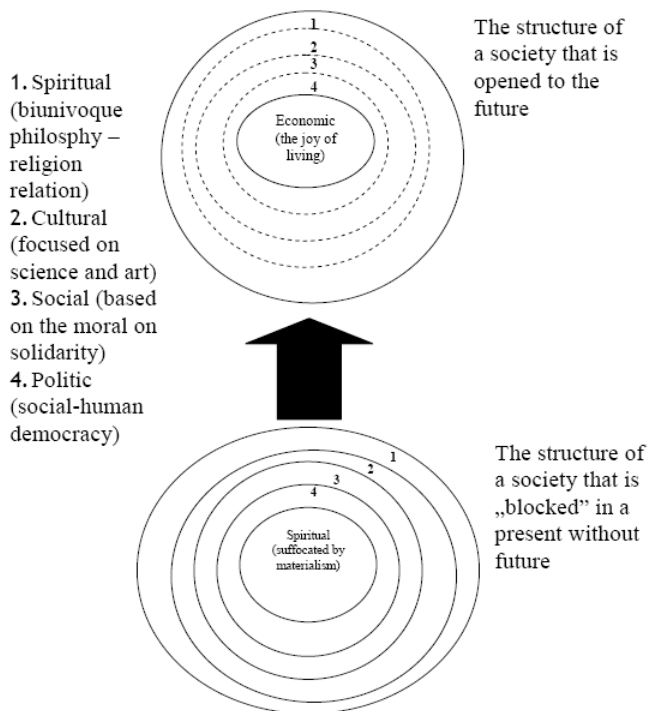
1. Spiritual (biunivoque philosphy – religion relation)
2. Cultural (focused on science and art)
3. Social (based on the moral on solidarity)
4. Politic (social-human democracy)

1
2
3
4
Economic (the joy of living)

The structure of a society that is opened to the future

1
2
3
4
Spiritual (suffocated by materialism)

The structure of a society that is „blocked" in a present without future